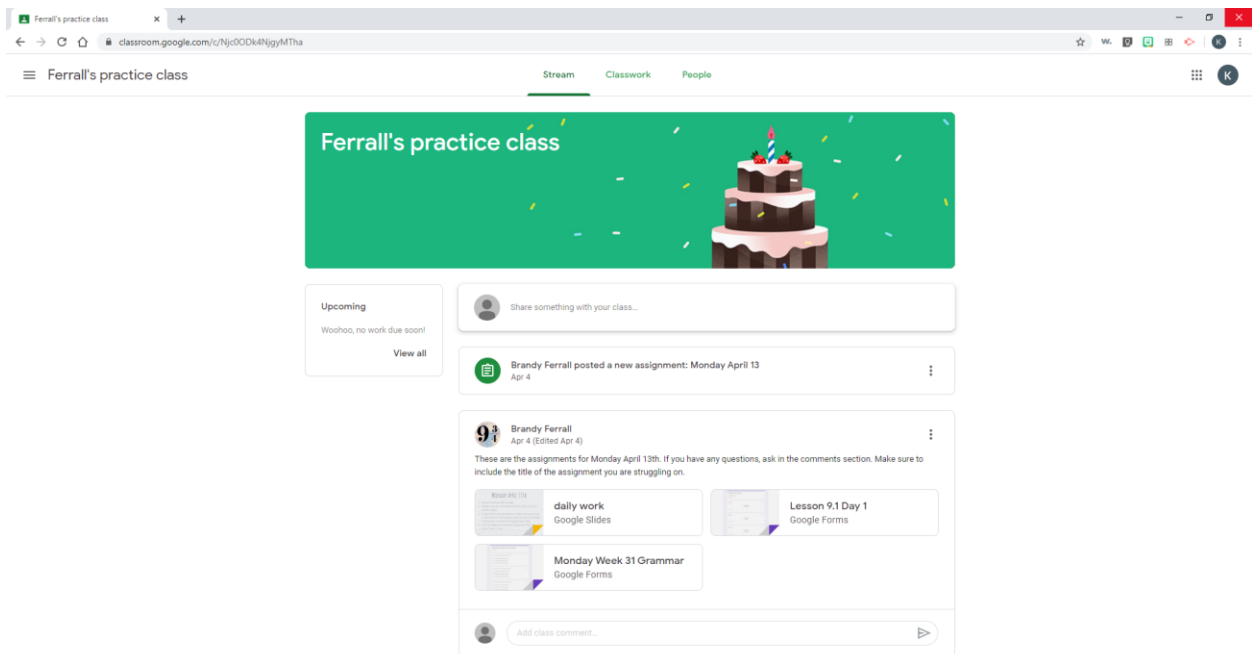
Ferrall's practice class

classroom.google.com/c/Njc0ODk4NjgyMTha

Ferrall's practice class

Stream Classwork People

K

Ferrall's practice class

Upcoming

Woohoo, no work due soon!

View all

Share something with your class...

Brandy Ferrall posted a new assignment: Monday April 13
Apr 4

Brandy Ferrall
Apr 4 (Edited Apr 4)

These are the assignments for Monday April 13th. If you have any questions, ask in the comments section. Make sure to include the title of the assignment you are struggling on.

daily work
Google Slides

Lesson 9.1 Day 1
Google Forms

Monday Week 31 Grammar
Google Forms

Add class comment...